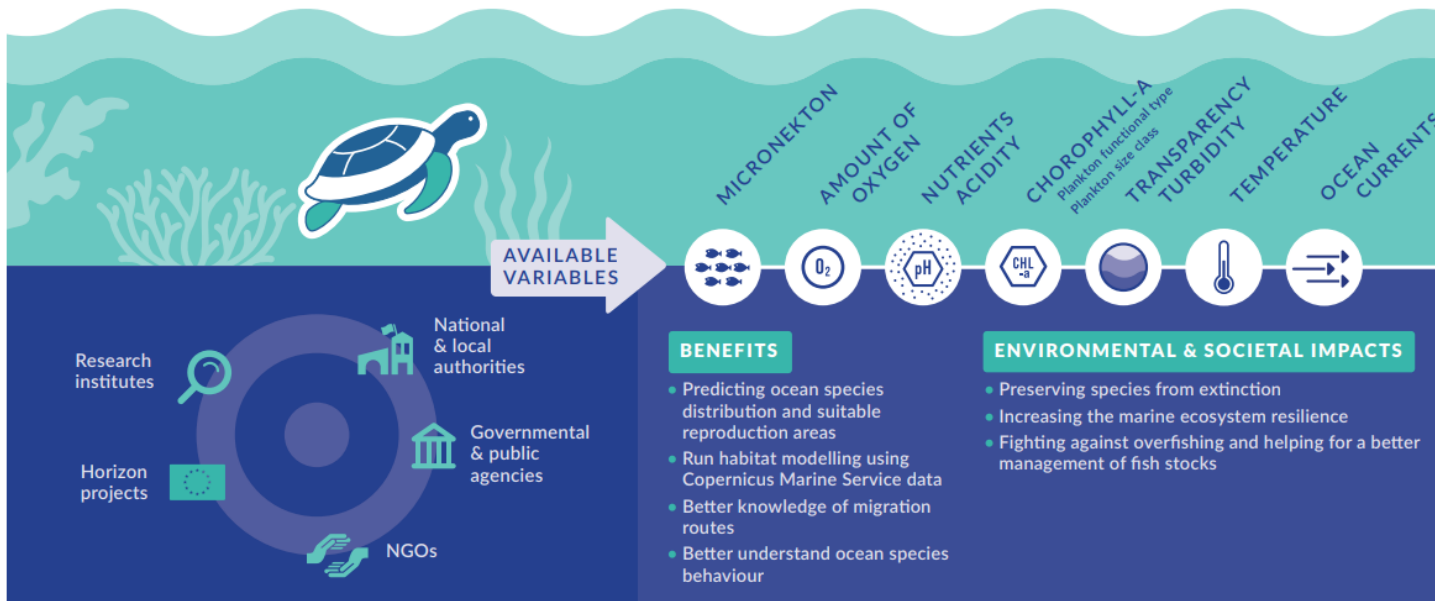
MICRONEKTON

AMOUNT OF OXYGEN

NUTRIENTS ACIDITY

CHOROPHYLL-A
Plankton functional type
Plankton size class

TRANSPARENCY TURBIDITY

TEMPERATURE

OCEAN CURRENTS

AVAILABLE VARIABLES

$O_2$

pH

CHL -a

Research institutes

National & local authorities

Governmental & public agencies

Horizon projects

NGOs

BENEFITS

• Predicting ocean species distribution and suitable reproduction areas
• Run habitat modelling using Copernicus Marine Service data
• Better knowledge of migration routes
• Better understand ocean species behaviour

ENVIRONMENTAL & SOCIETAL IMPACTS

• Preserving species from extinction
• Increasing the marine ecosystem resilience
• Fighting against overfishing and helping for a better management of fish stocks